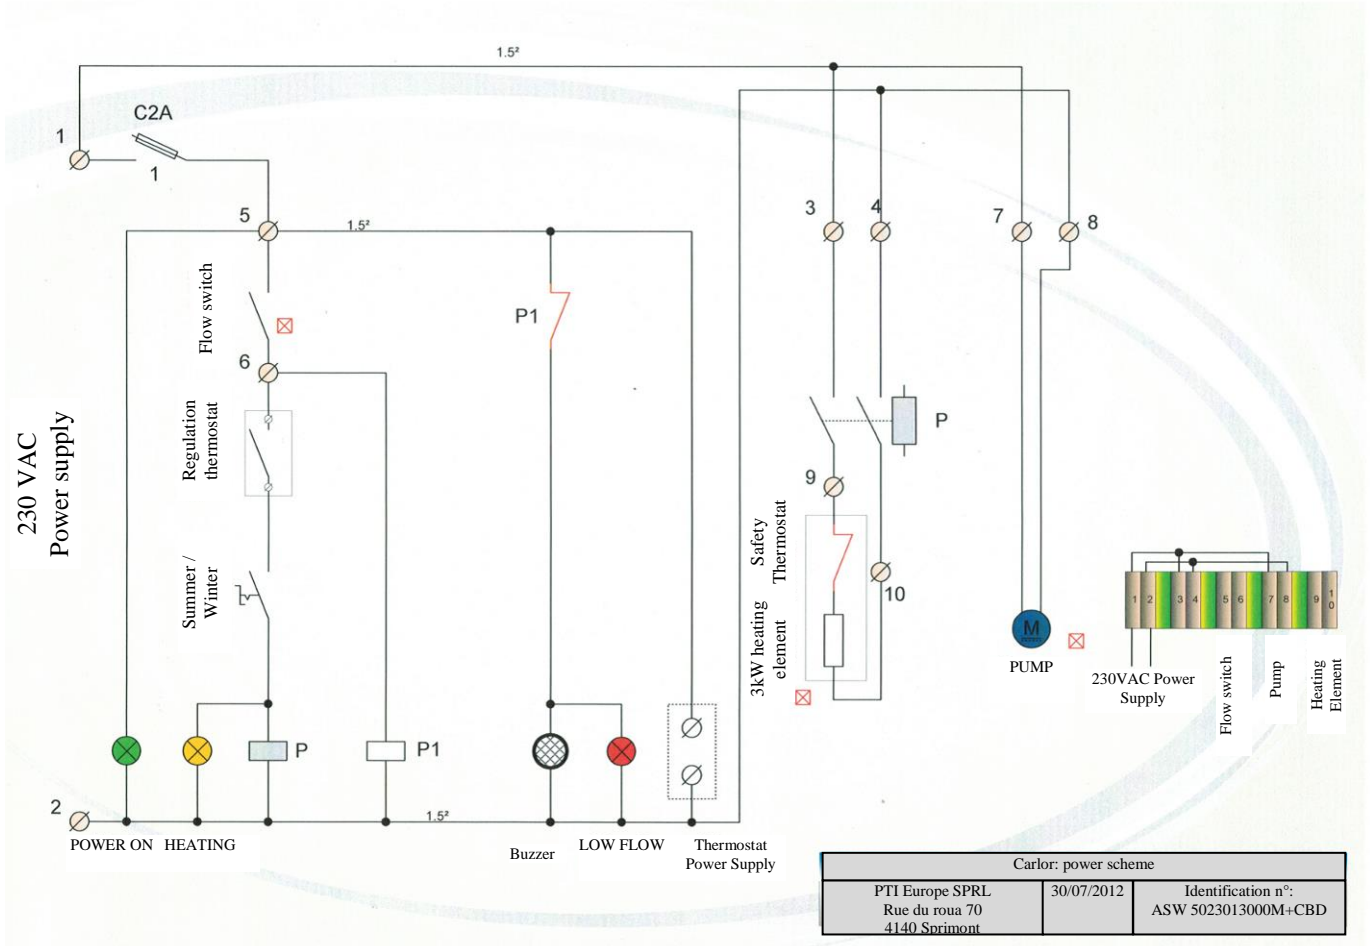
1.5²

1

C2A

1

5

1.5²

Flow switch

6

Regulation thermostat

230 VAC Power supply

Summer / Winter

P1

3

4

7

8

P

9

Safety Thermostat

10

3kW heating element

M

PUMP

1 2 3 4 5 6 7 8 9 10

230VAC Power Supply

Flow switch

Pump

Heating Element

P

P1

2

1.5²

POWER ON HEATING

Buzzer

LOW FLOW

Thermostat Power Supply

| Carlor: power scheme | | |
|---|---|---|
| PTI Europe SPRL<br>Rue du roua 70<br>4140 Sprimont | 30/07/2012 | Identification n°:<br>ASW 5023013000M+CBD |